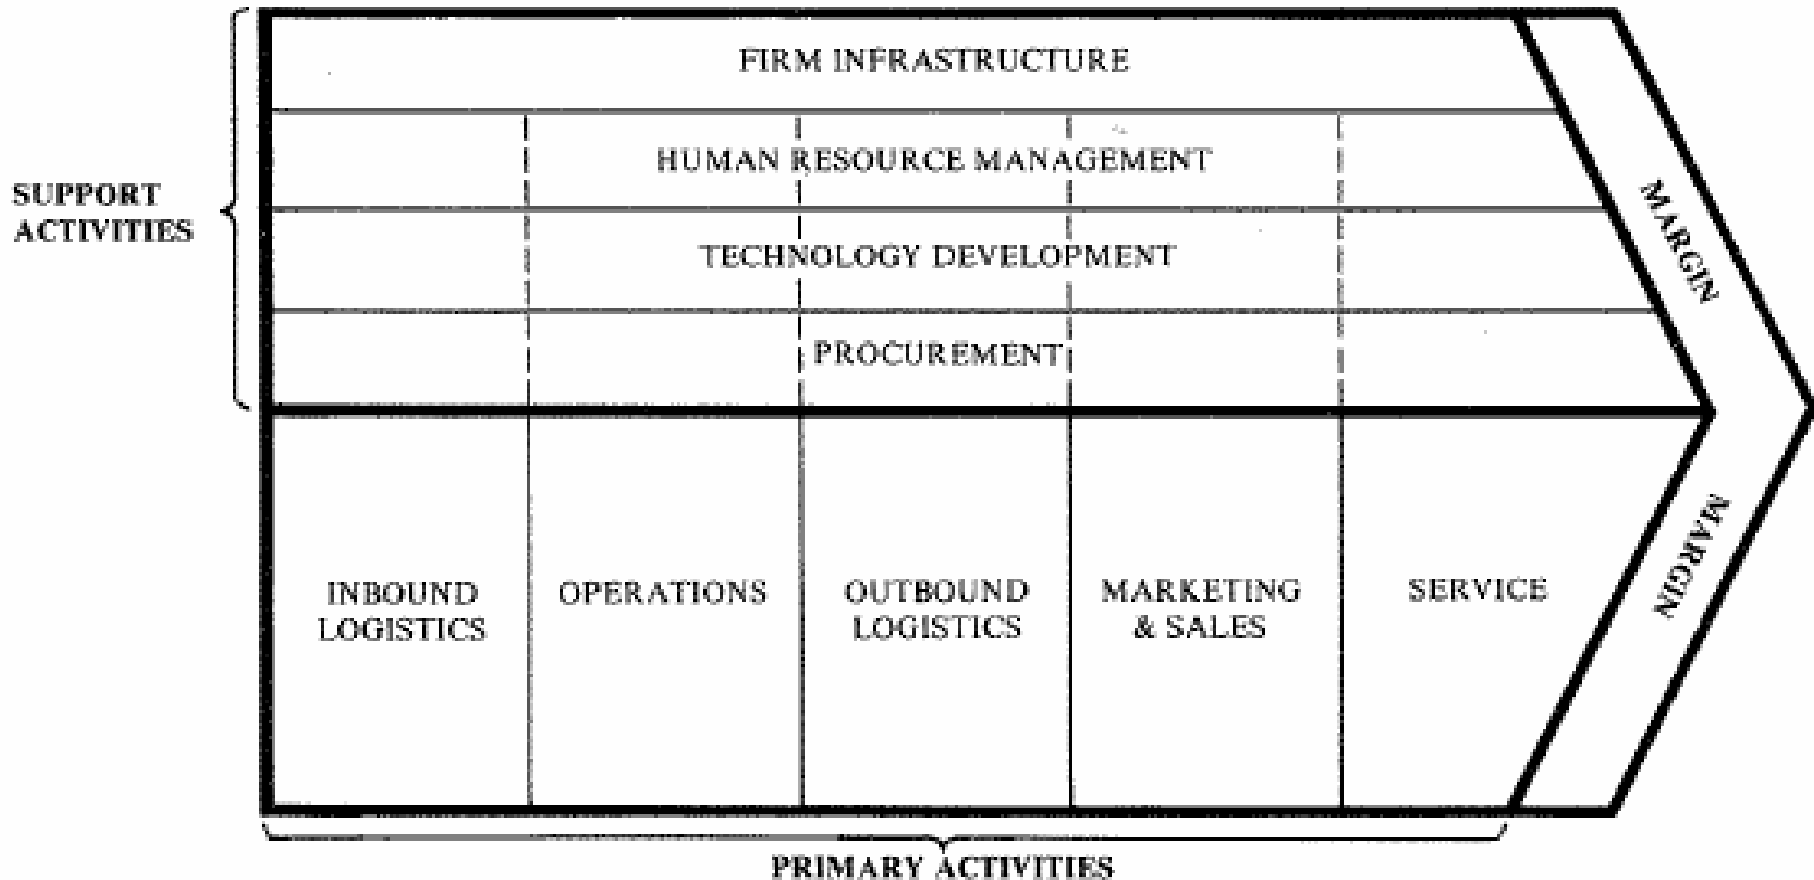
SUPPORT ACTIVITIES

FIRM INFRASTRUCTURE

HUMAN RESOURCE MANAGEMENT

TECHNOLOGY DEVELOPMENT

PROCUREMENT

MARGIN

INBOUND LOGISTICS

OPERATIONS

OUTBOUND LOGISTICS

MARKETING & SALES

SERVICE

MARGIN

PRIMARY ACTIVITIES